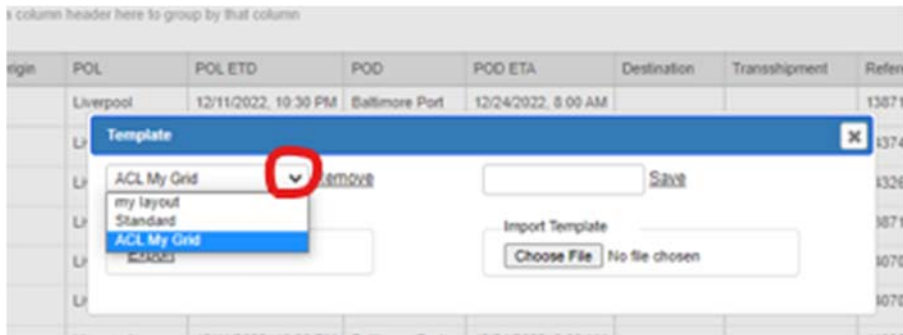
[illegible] column header here to group by that column

| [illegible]rigin | POL | POL ETD | POD | POD ETA | Destination | Transshipment | Refer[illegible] |
|---|---|---|---|---|---|---|---|
| | Liverpool | 12/11/2022, 10:30 PM | Baltimore Port | 12/24/2022, 8:00 AM | | | 13871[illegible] |
| | Li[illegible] | | | | | | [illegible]374 |
| | Li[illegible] | | | | | | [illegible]326 |
| | Li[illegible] | | | | | | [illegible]871 |
| | Li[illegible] | | | | | | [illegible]070 |
| | Li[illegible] | | | | | | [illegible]070 |

Template

ACL My Grid

Remove

my layout
Standard
ACL My Grid

Save

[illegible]

Import Template

Choose File No file chosen